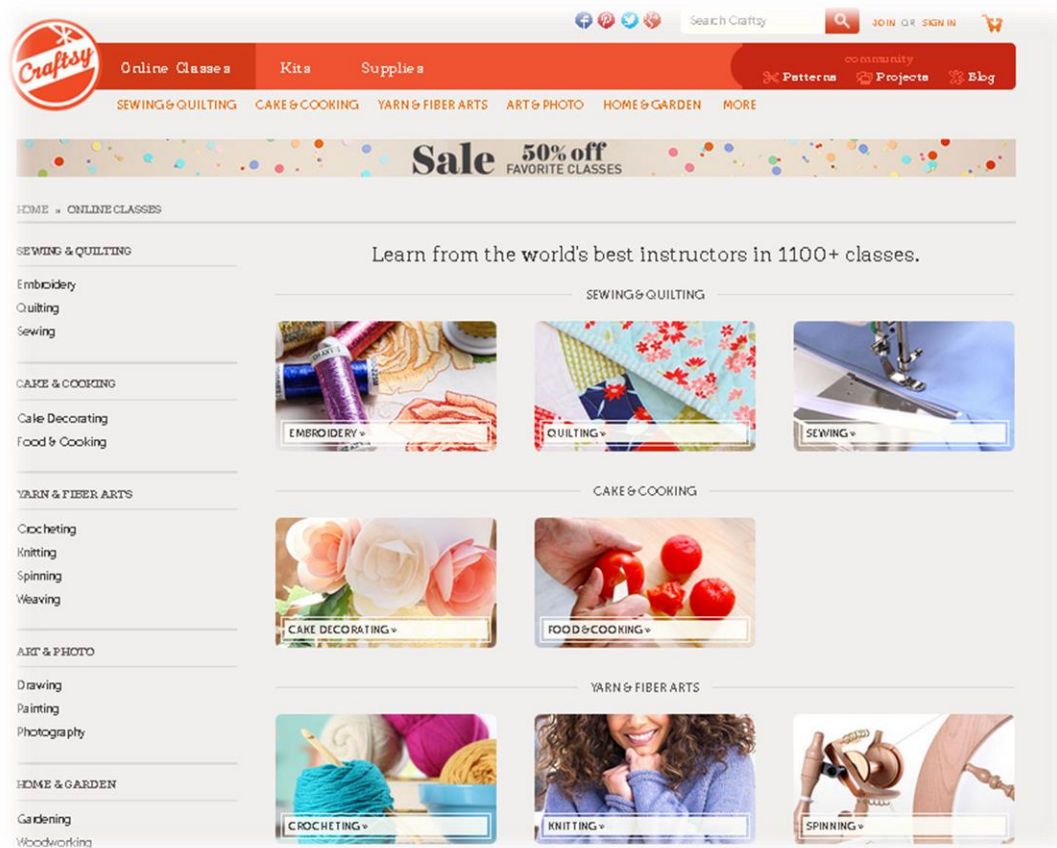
Search Craftsy

JOIN OR SIGN IN

Craftsy

Online Classes Kits Supplies

community
Patterns Projects Blog

SEWING & QUILTING CAKE & COOKING YARN & FIBER ARTS ART & PHOTO HOME & GARDEN MORE

Sale 50% off FAVORITE CLASSES

HOME » ONLINE CLASSES

SEWING & QUILTING
Embroidery
Quilting
Sewing

CAKE & COOKING
Cake Decorating
Food & Cooking

YARN & FIBER ARTS
Crocheting
Knitting
Spinning
Weaving

ART & PHOTO
Drawing
Painting
Photography

HOME & GARDEN
Gardening
Woodworking

Learn from the world's best instructors in 1100+ classes.

SEWING & QUILTING

EMBROIDERY
QUILTING
SEWING

CAKE & COOKING

CAKE DECORATING
FOOD & COOKING

YARN & FIBER ARTS

CROCHETING
KNITTING
SPINNING